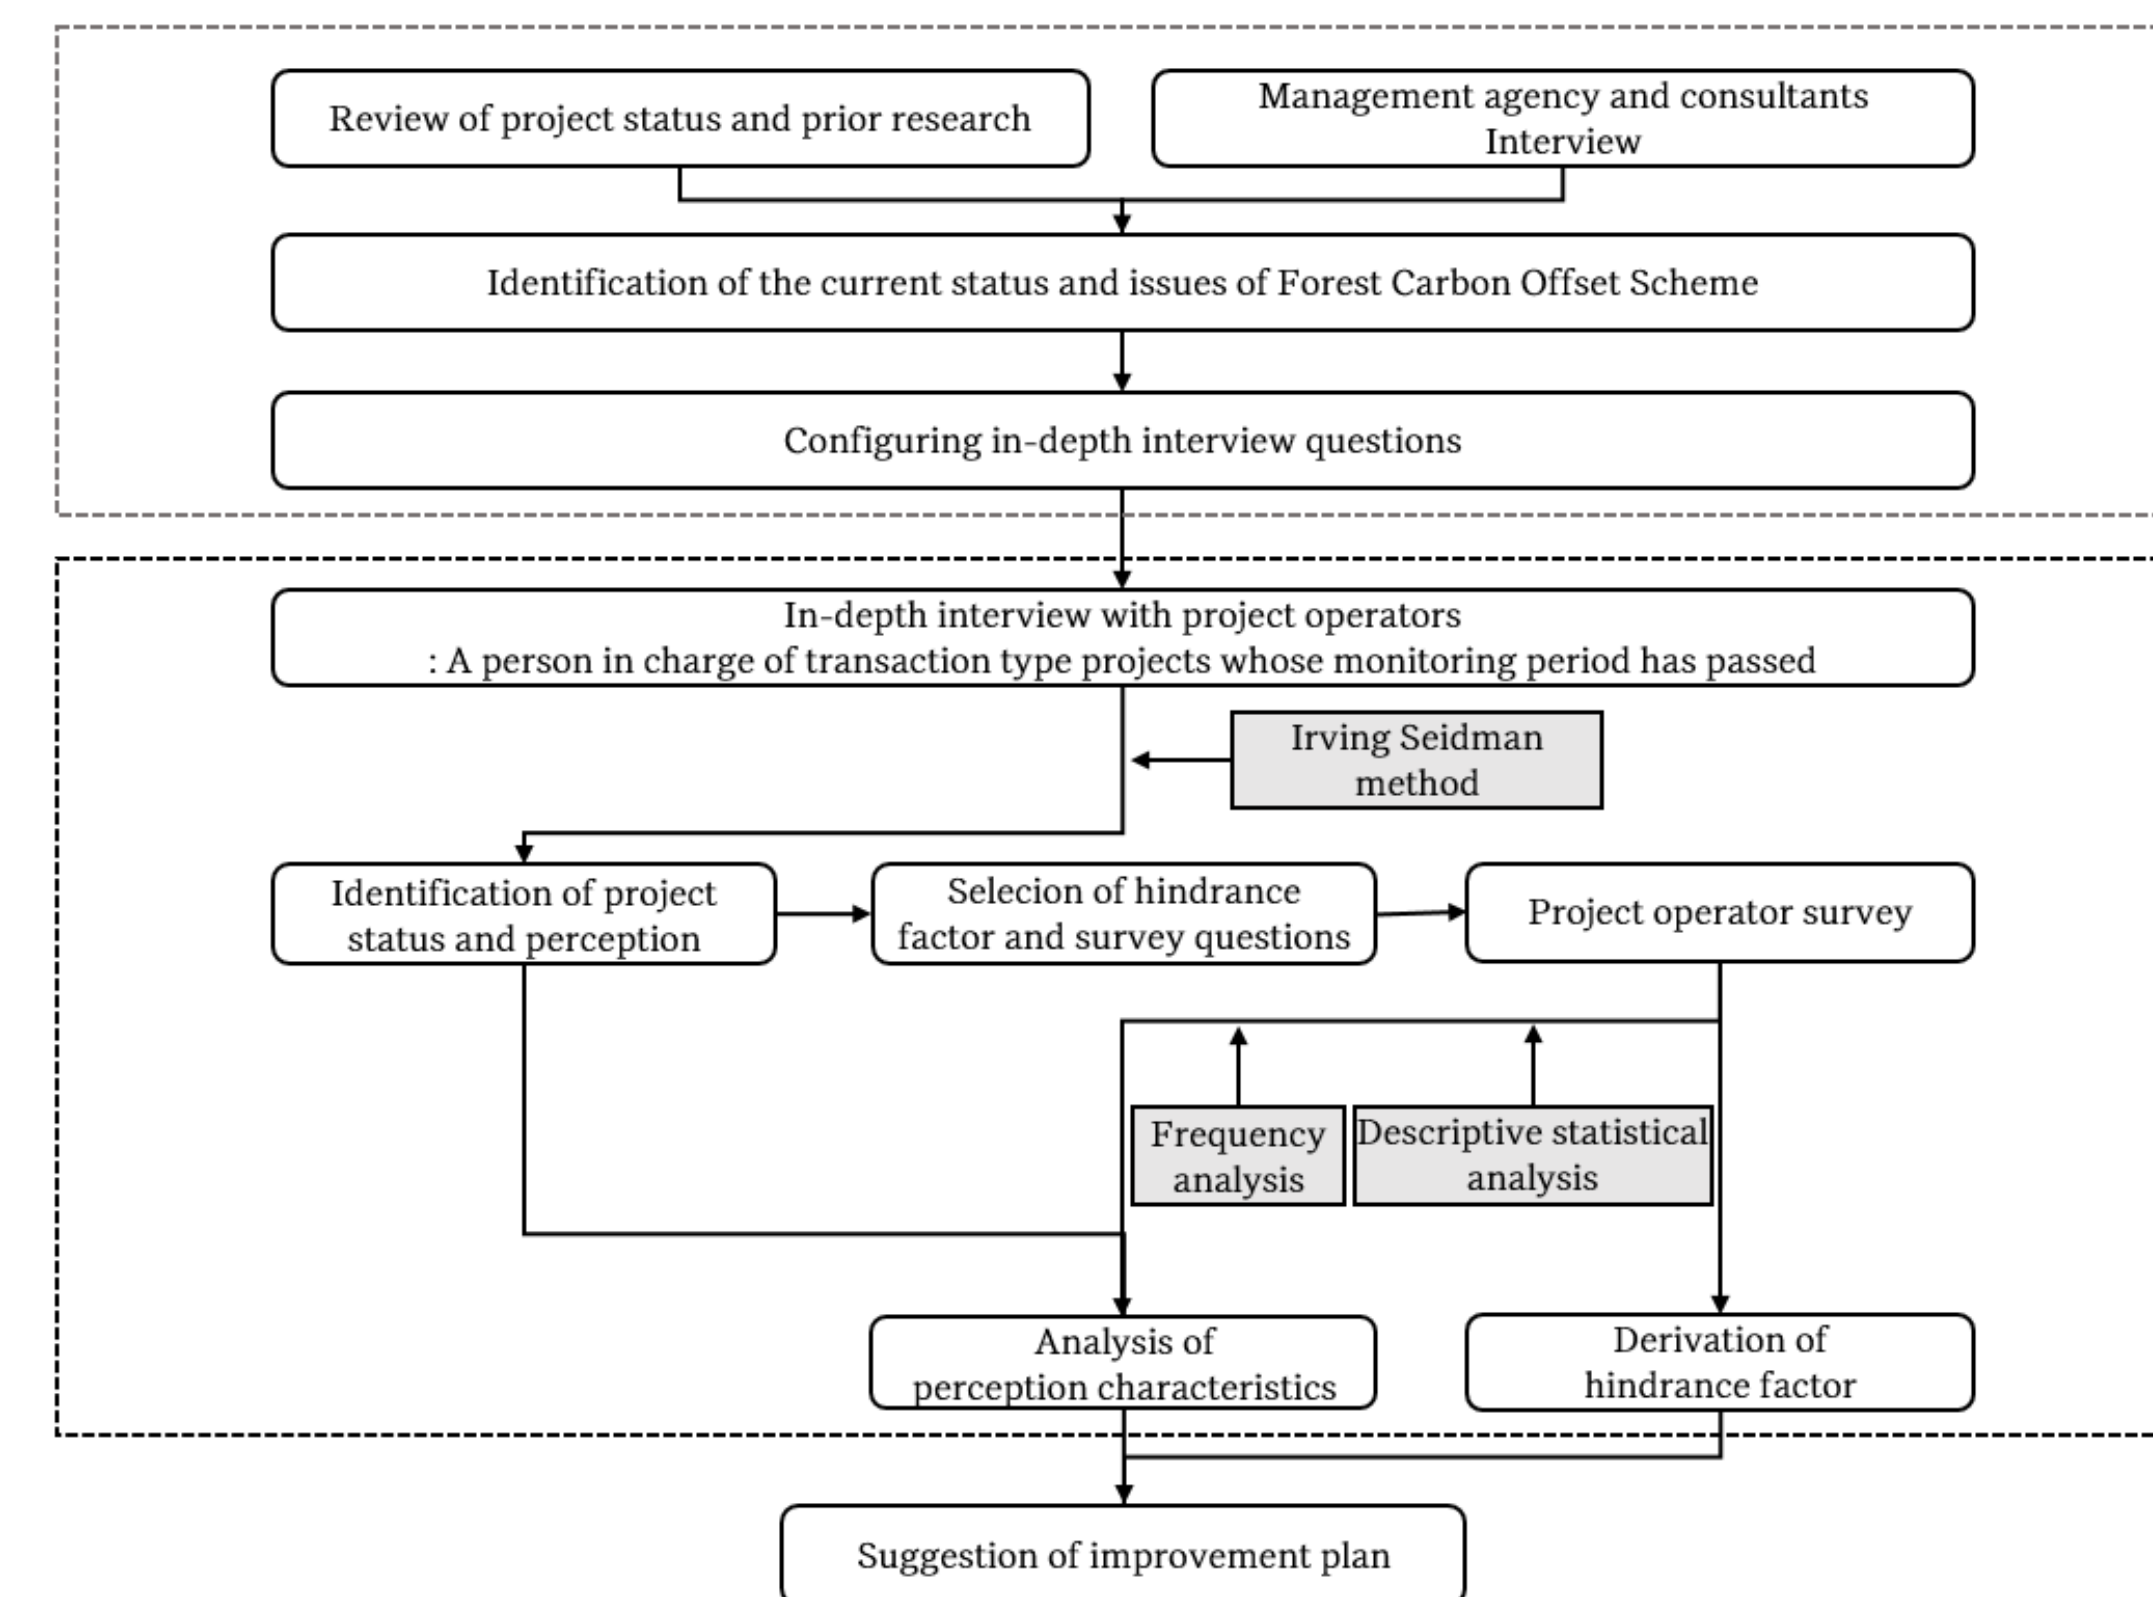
Review of project status and prior research

Management agency and consultants Interview

Identification of the current status and issues of Forest Carbon Offset Scheme

Configuring in-depth interview questions

In-depth interview with project operators
: A person in charge of transaction type projects whose monitoring period has passed

Irving Seidman method

Identification of project status and perception

Selecion of hindrance factor and survey questions

Project operator survey

Frequency analysis

Descriptive statistical analysis

Analysis of perception characteristics

Derivation of hindrance factor

Suggestion of improvement plan